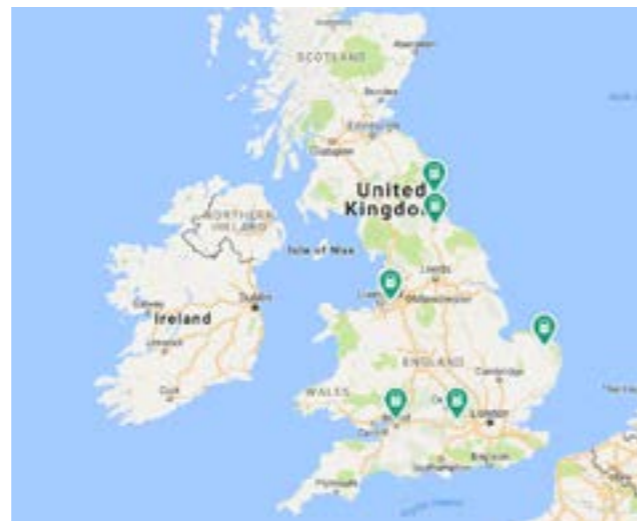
SCOTLAND

Aberdeen

Edinburgh

Glasgow

United Kingdo

NORTHERN IRELAND

Isle of Man

Leeds

Liverpool

Manchester

Dublin

Ireland

Galway

Limerick

Cork

ENGLAND

Cambridge

WALES

Bristol

Cardiff

London

Southampton

Brighton

Plymouth